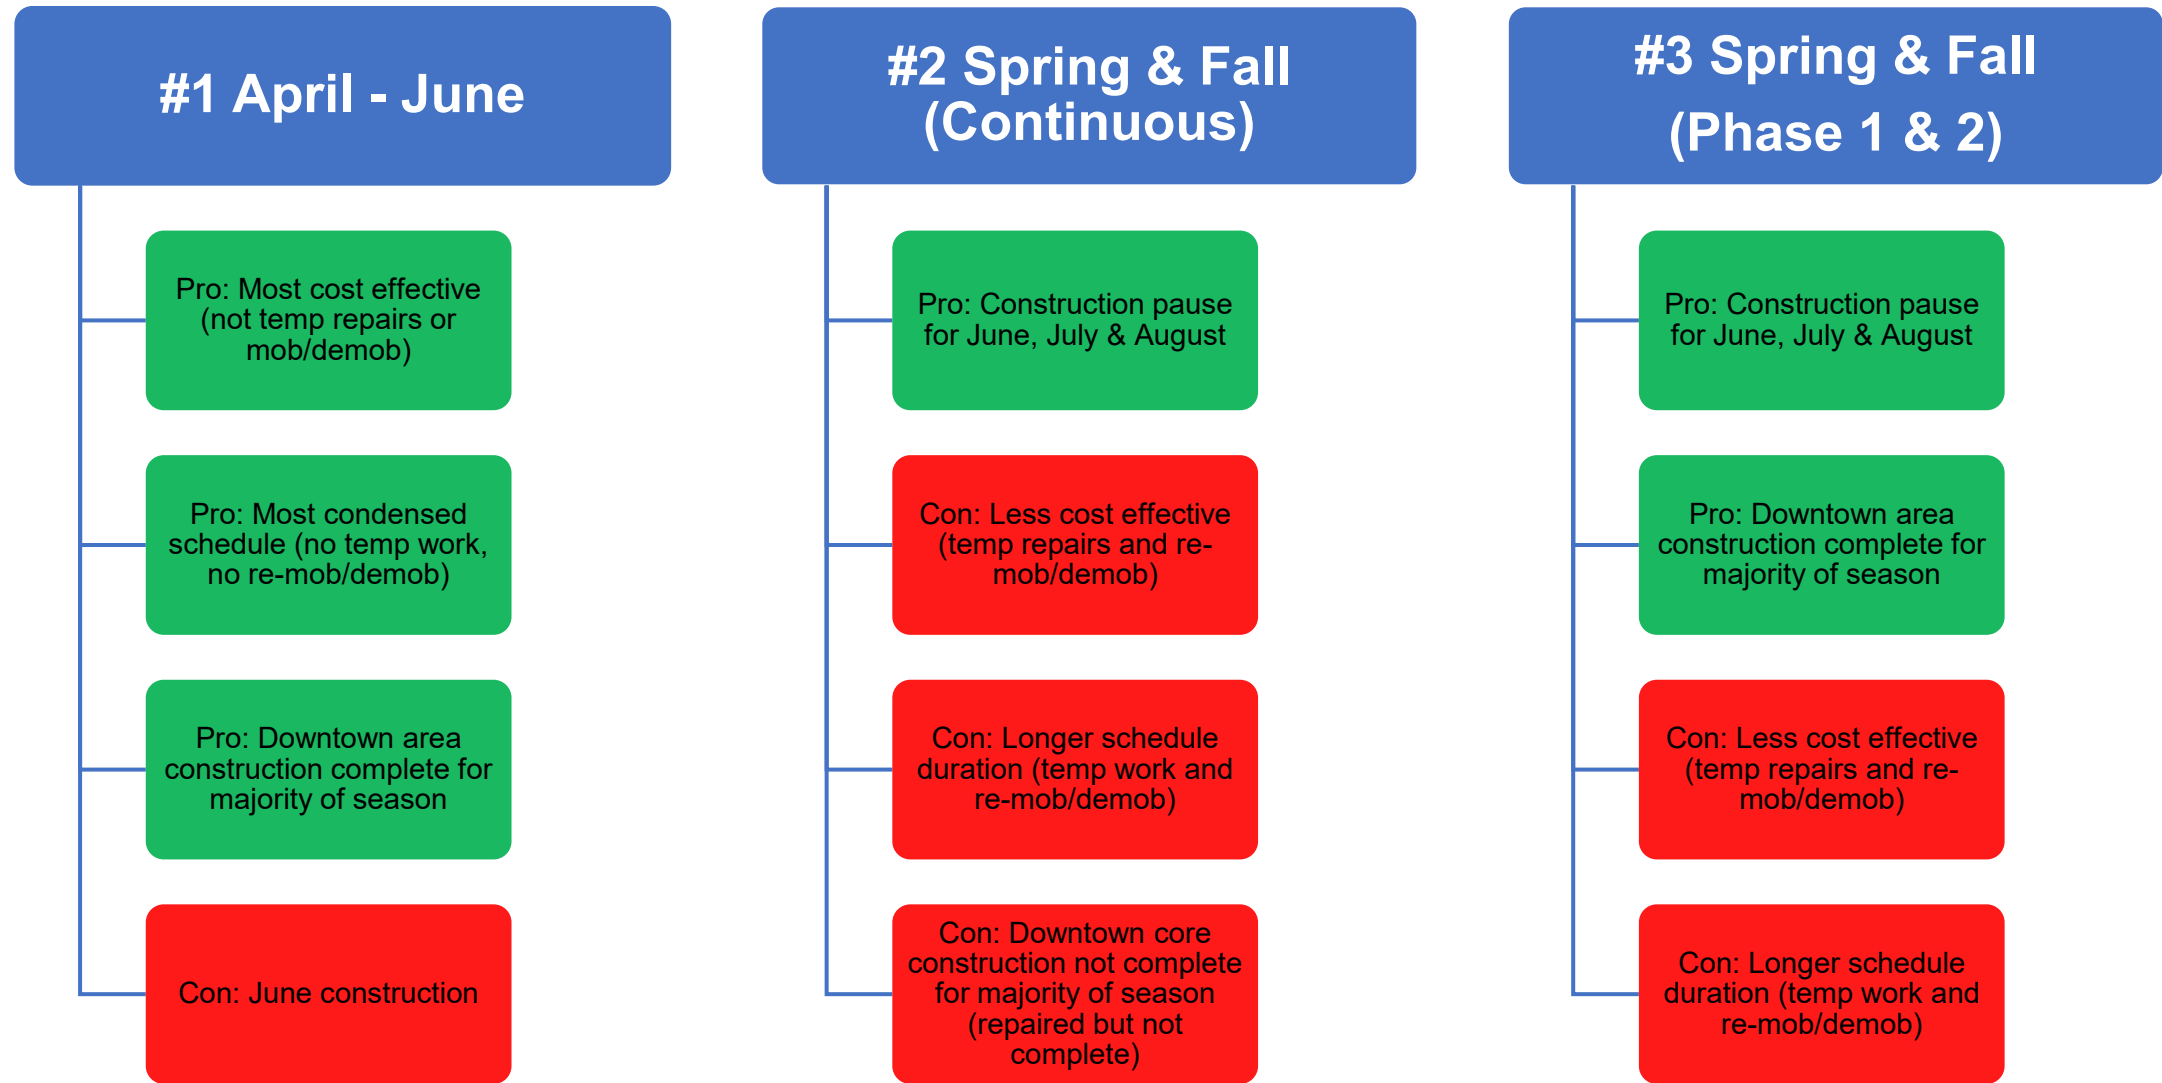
#1 April - June

Pro: Most cost effective (not temp repairs or mob/demob)

Pro: Most condensed schedule (no temp work, no re-mob/demob)

Pro: Downtown area construction complete for majority of season

Con: June construction

#2 Spring & Fall (Continuous)

Pro: Construction pause for June, July & August

Con: Less cost effective (temp repairs and re-mob/demob)

Con: Longer schedule duration (temp work and re-mob/demob)

Con: Downtown core construction not complete for majority of season (repaired but not complete)

#3 Spring & Fall (Phase 1 & 2)

Pro: Construction pause for June, July & August

Pro: Downtown area construction complete for majority of season

Con: Less cost effective (temp repairs and re-mob/demob)

Con: Longer schedule duration (temp work and re-mob/demob)